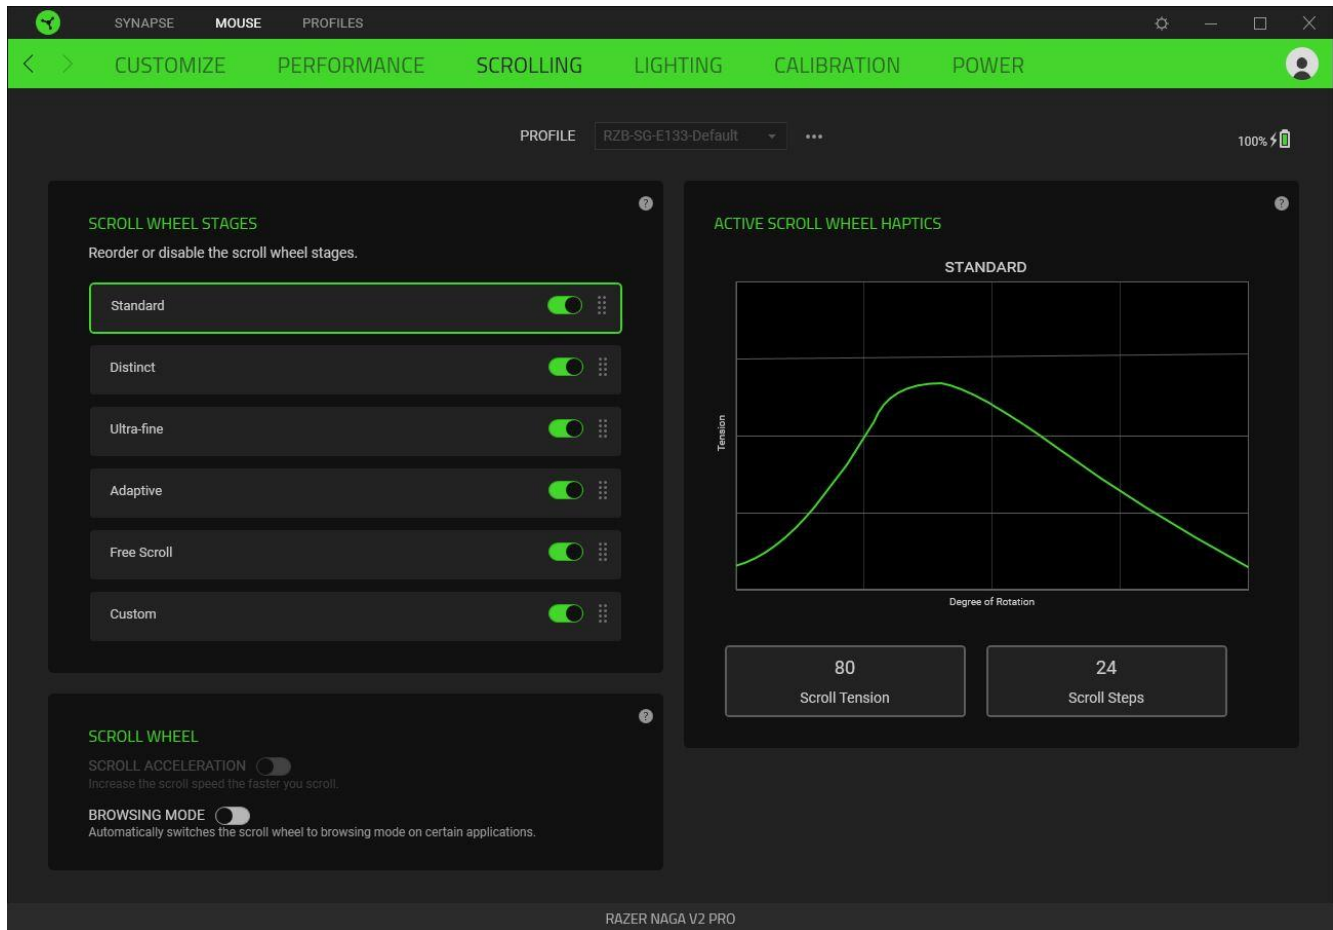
SYNAPSE MOUSE PROFILES

CUSTOMIZE PERFORMANCE SCROLLING LIGHTING CALIBRATION POWER

PROFILE RZB-SG-E133-Default •••

100%

SCROLL WHEEL STAGES

Reorder or disable the scroll wheel stages.

Standard

Distinct

Ultra-fine

Adaptive

Free Scroll

Custom

ACTIVE SCROLL WHEEL HAPTICS

STANDARD

Tension

Degree of Rotation

80
Scroll Tension

24
Scroll Steps

SCROLL WHEEL

SCROLL ACCELERATION
Increase the scroll speed the faster you scroll.

BROWSING MODE
Automatically switches the scroll wheel to browsing mode on certain applications.

RAZER NAGA V2 PRO